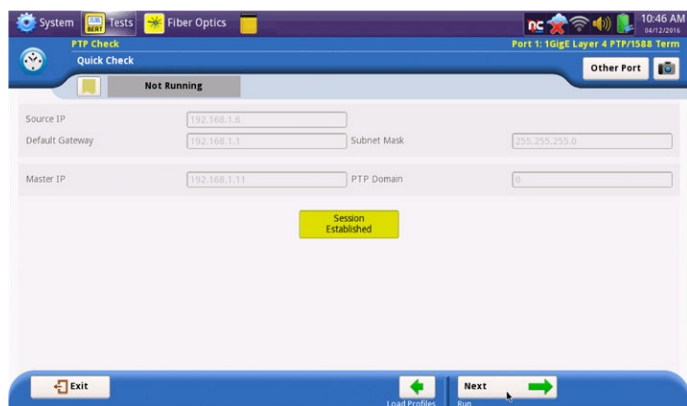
System BERT Tests Fiber Optics
10:46 AM 04/12/2016
PTP Check
Quick Check
Port 1: 1GigE Layer 4 PTP/1588 Term
Other Port
Not Running

Source IP 192.168.1.6
Default Gateway 192.168.1.1
Subnet Mask 255.255.255.0

Master IP 192.168.1.11
PTP Domain 0

Session Established

Exit
Load Profiles
Next
Run